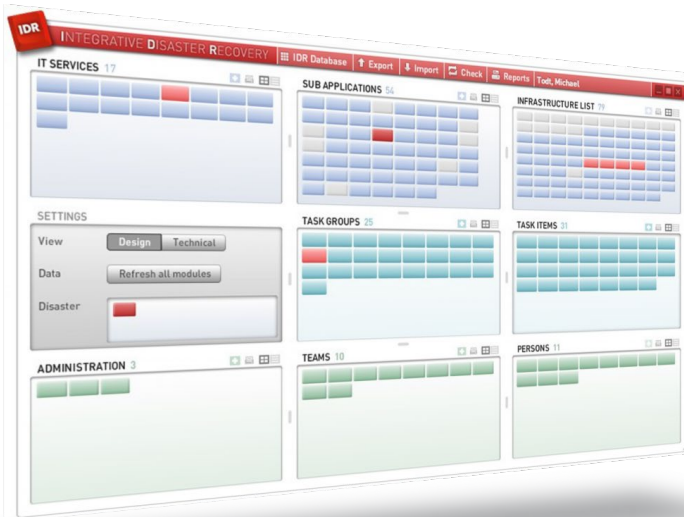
IDR

INTEGRATIVE DISASTER RECOVERY

IDR Database

Export

Import

Check

Reports

Todt, Michael

IT SERVICES 17

SUB APPLICATIONS 54

INFRASTRUCTURE LIST 79

SETTINGS

View

Design

Technical

Data

Refresh all modules

Disaster

TASK GROUPS 25

TASK ITEMS 31

ADMINISTRATION 3

TEAMS 10

PERSONS 11